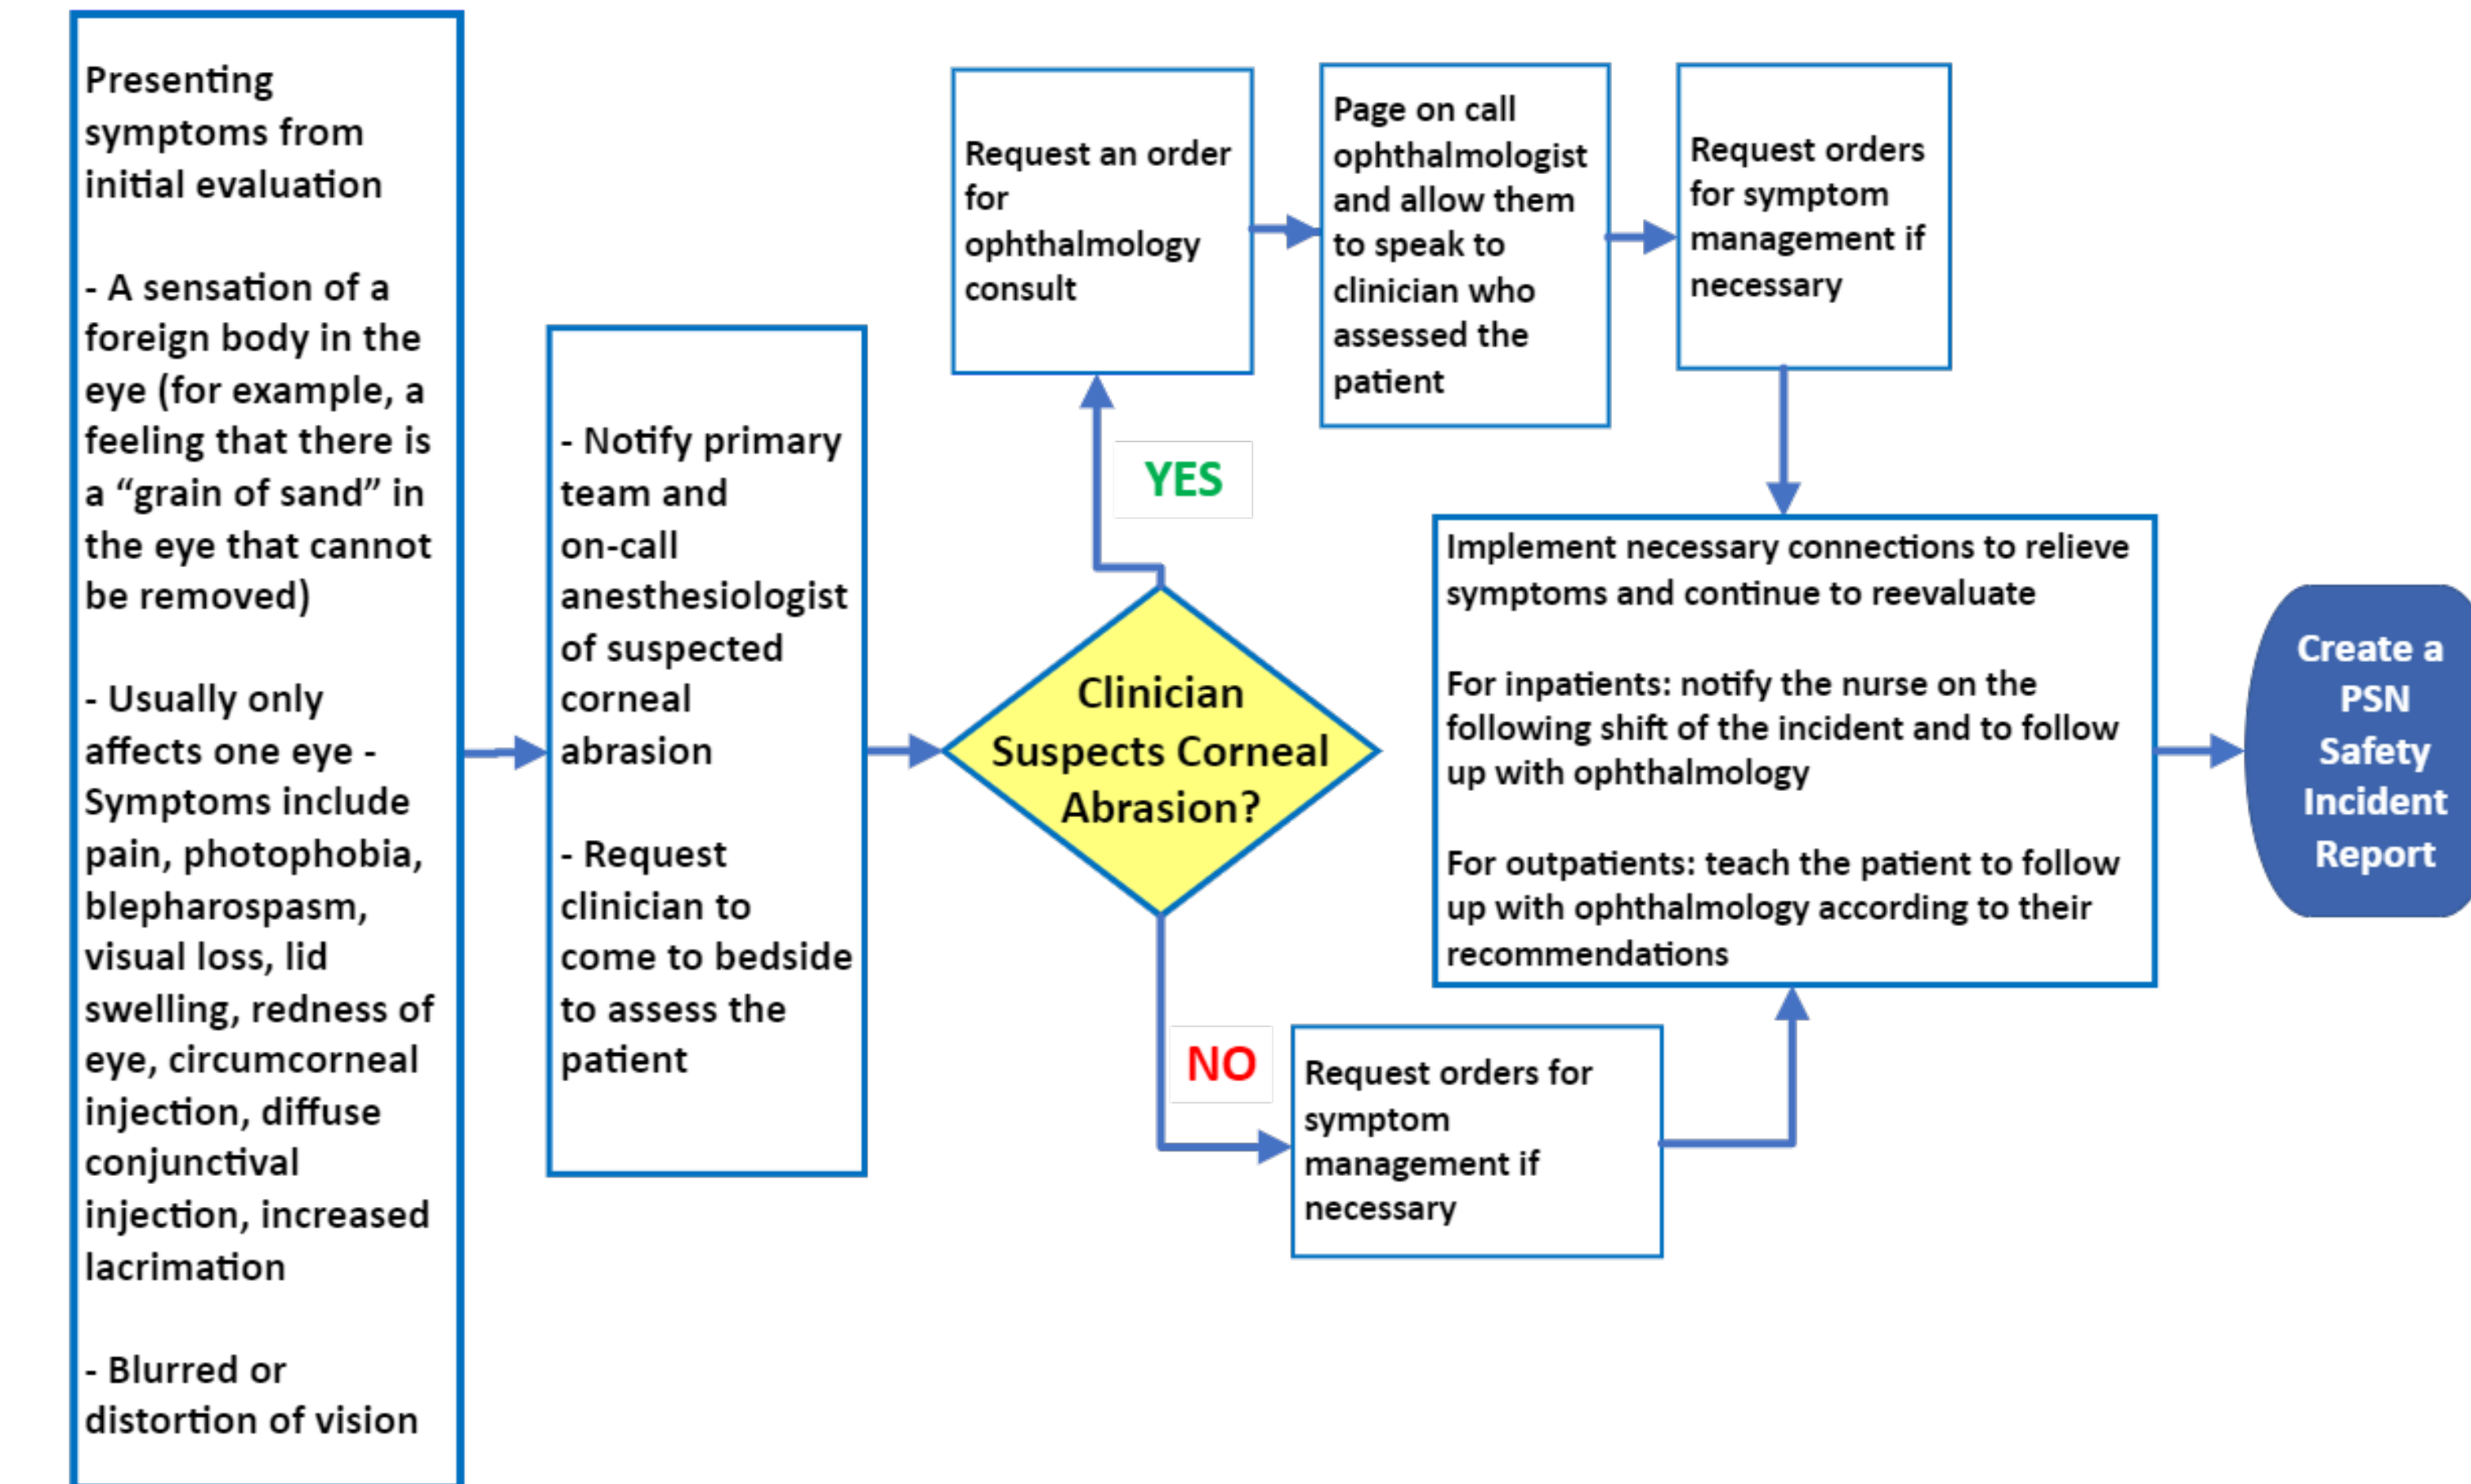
Presenting symptoms from initial evaluation

- A sensation of a foreign body in the eye (for example, a feeling that there is a “grain of sand” in the eye that cannot be removed)

- Usually only affects one eye - Symptoms include pain, photophobia, blepharospasm, visual loss, lid swelling, redness of eye, circumcorneal injection, diffuse conjunctival injection, increased lacrimation

- Blurred or distortion of vision

- Notify primary team and on-call anesthesiologist of suspected corneal abrasion

- Request clinician to come to bedside to assess the patient

Clinician Suspects Corneal Abrasion?

YES

Request an order for ophthalmology consult

Page on call ophthalmologist and allow them to speak to clinician who assessed the patient

Request orders for symptom management if necessary

NO

Request orders for symptom management if necessary

Implement necessary connections to relieve symptoms and continue to reevaluate

For inpatients: notify the nurse on the following shift of the incident and to follow up with ophthalmology

For outpatients: teach the patient to follow up with ophthalmology according to their recommendations

Create a PSN Safety Incident Report